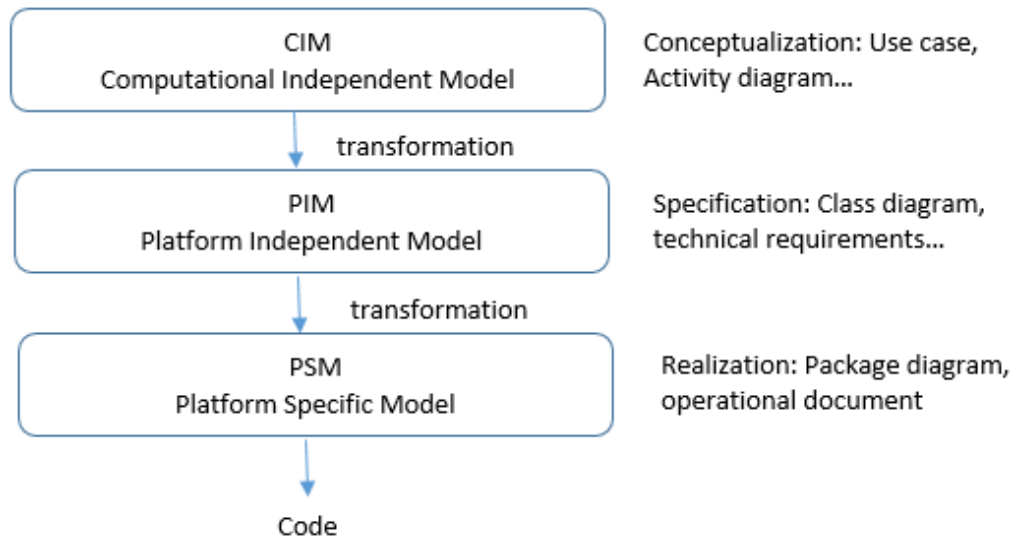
CIM
Computational Independent Model

Conceptualization: Use case, Activity diagram…

transformation

PIM
Platform Independent Model

Specification: Class diagram, technical requirements…

transformation

PSM
Platform Specific Model

Realization: Package diagram, operational document

Code